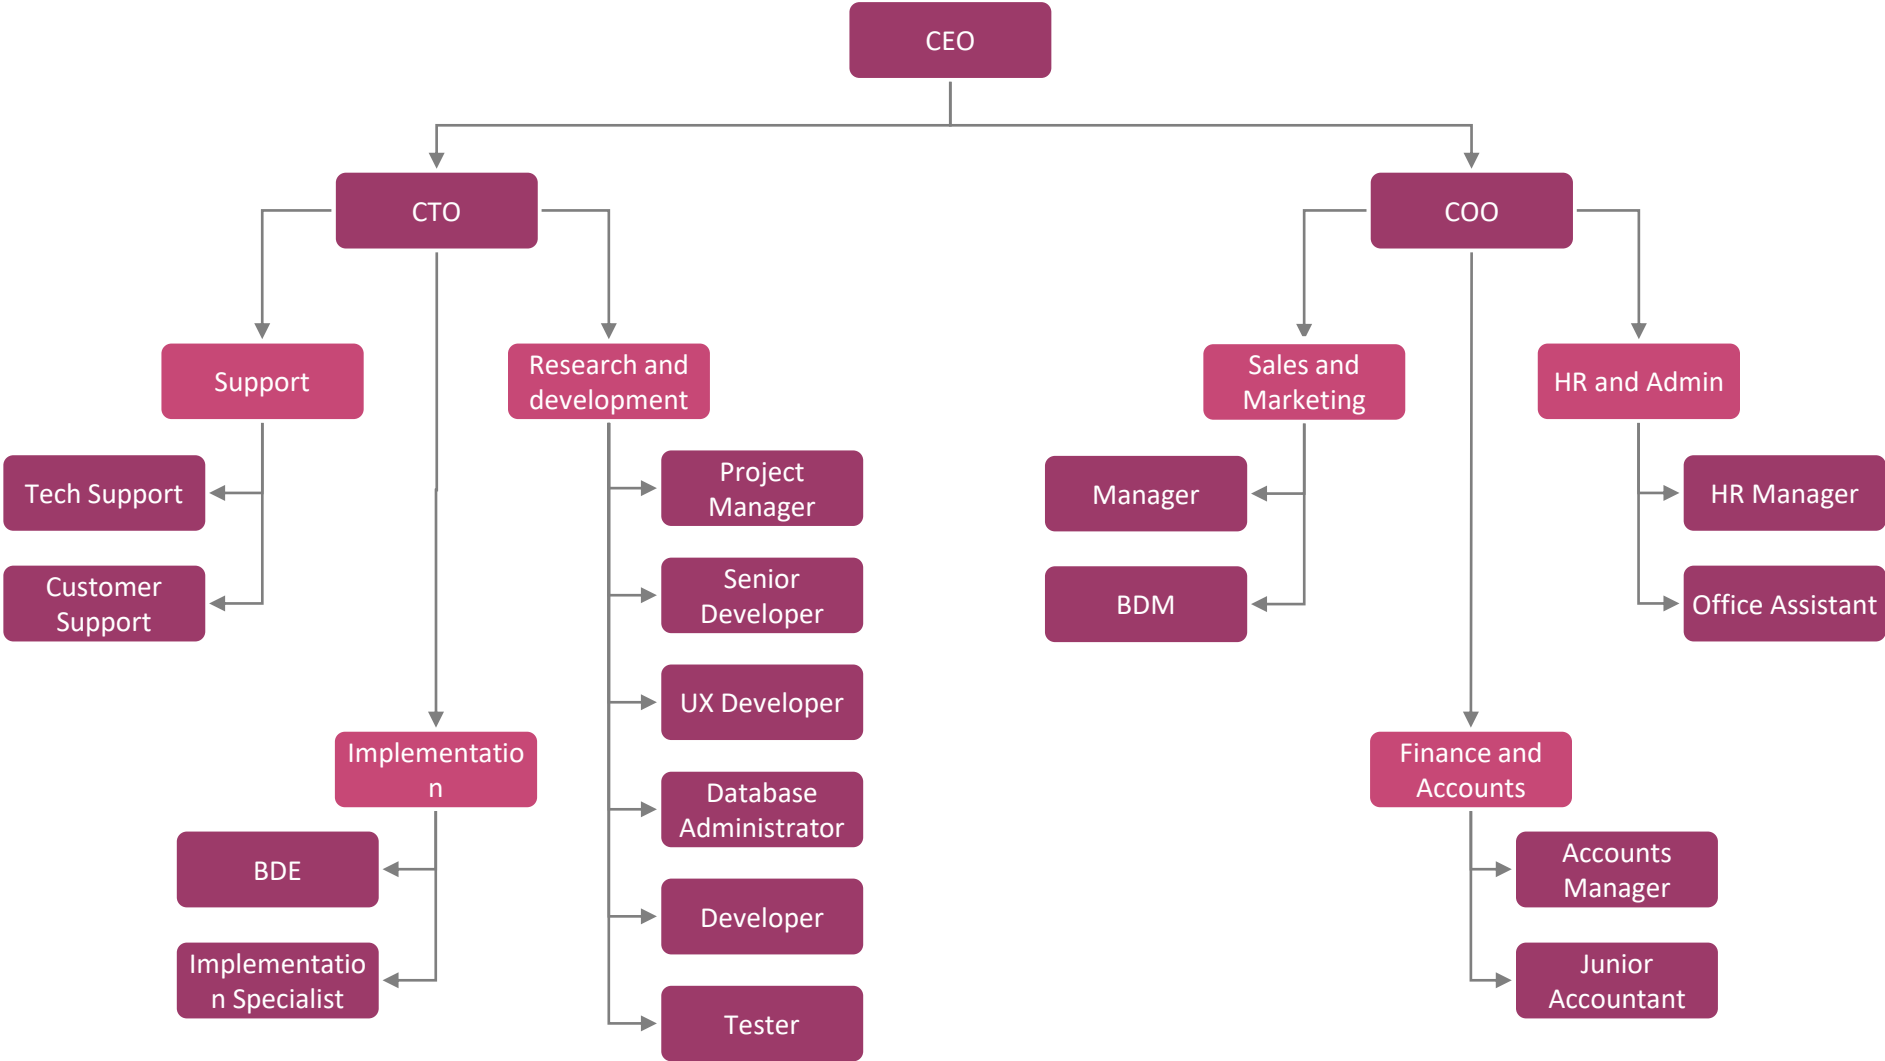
CEO

CTO

COO

Support

Research and development

Sales and Marketing

HR and Admin

Tech Support

Customer Support

Project Manager

Senior Developer

UX Developer

Database Administrator

Developer

Tester

Manager

BDM

HR Manager

Office Assistant

Implementatio n

BDE

Implementatio n Specialist

Finance and Accounts

Accounts Manager

Junior Accountant